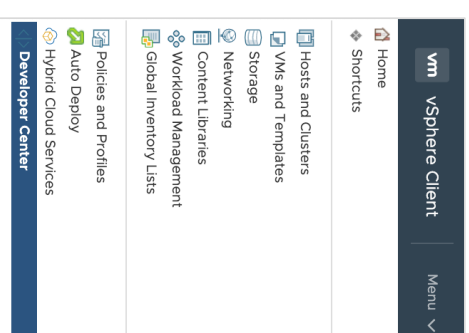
vm vSphere Client

Menu

Home
Shortcuts

Hosts and Clusters
VMs and Templates
Storage
Networking
Content Libraries
Workload Management
Global Inventory Lists

Policies and Profiles
Auto Deploy
Hybrid Cloud Services

Developer Center